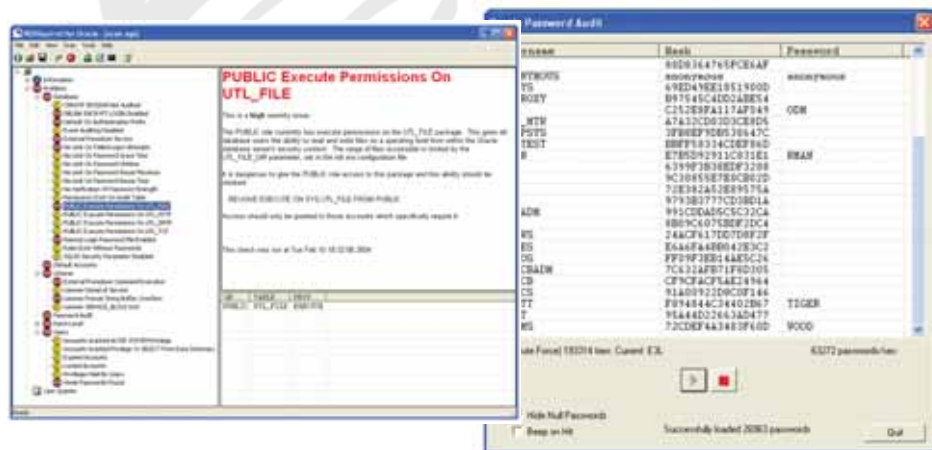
PUBLIC Execute Permissions On UTL_FILE

This is a high severity issue.

The PUBLIC role currently has execute permissions on the UTL_FILE package. This gives all database users the ability to read and write files as a operating level from within the Oracle database server's security context. The range of files accessible is limited by the UTL_FILE_DIR parameter, set in the init.ora configuration file.

It is dangerous to give the PUBLIC role access to this package and this ability should be revoked.

REVOKE EXECUTE ON SYS.UTL_FILE FROM PUBLIC

Access should only be granted to those accounts which specifically require it.

This check was run at Tue Feb 10 18:32:06 2004

Password Audit

| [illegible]sername | Hash | Password |
|---|---|---|
| | 80D8364765FCE4AF | |
| NYMOUS | anonymous | anonymous |
| YS | 69ED49EE1851900D | |
| RGZY | B9754C4DD2ABE4 | |
| | C252E8FA117AF049 | ODM |
| _MTR | A7A32CD03D3CE8D5 | |
| PSYS | 3FB8EF9DB538647C | |
| TEST | BBFF58334CDEF86D | |
| R | E7B5D92911C831E1 | PWAN |
| | A399F3B38DFF3298 | |
| | 9C30855E7E0CB02D | |
| | 72E382A52E89575A | |
| | 9793B3777CD3BD1A | |
| ADM | 991CDDAD5C5C32CA | |
| | 88D8C407D5E8F2DC4 | |
| WS | 24ACF617DD7D8F3F | |
| ES | E6A6FA4BB042E3C2 | |
| OG | FF09F3EB14AE5C26 | |
| CBADM | 7C632AFB71F8D305 | |
| CB | CF9CFACF5AE24964 | |
| CS | 91A00922D8C0F146 | |
| TT | F894844C34402B67 | TIGER |
| T | 95A44D22663AD477 | |
| MS | 72CDEF4A3483F60D | WOOD |

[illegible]ute Force] 193314 /sec Current: E3L

63272 passwords/sec

Hide Null Passwords

Beep on Hit

Successfully loaded 28363 passwords

Quit